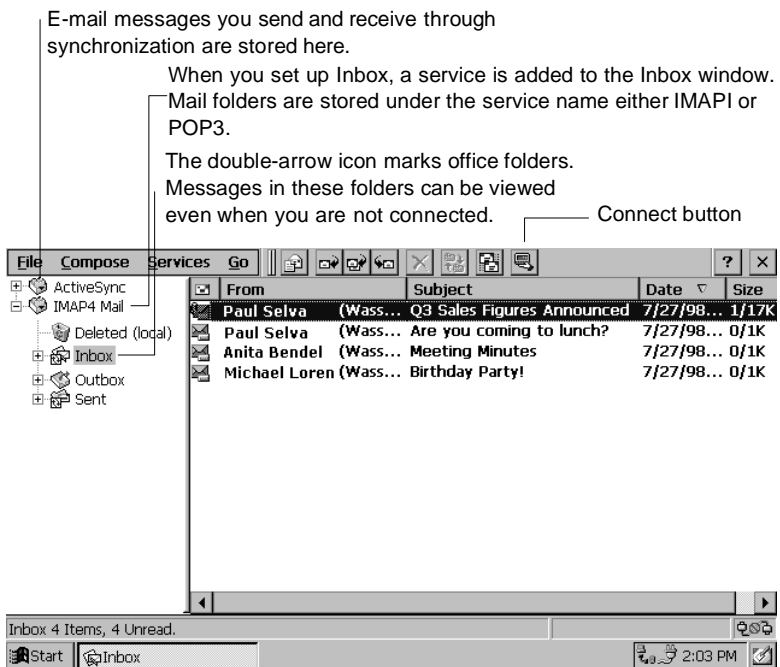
E-mail messages you send and receive through synchronization are stored here.

When you set up Inbox, a service is added to the Inbox window. Mail folders are stored under the service name either IMAPI or POP3.

The double-arrow icon marks office folders. Messages in these folders can be viewed even when you are not connected.

Connect button

File Compose Services Go

?

ActiveSync
IMAP4 Mail
Deleted (local)
Inbox
Outbox
Sent

| From | | Subject | Date | Size |
|---|---|---|---|---|
| Paul Selva | (Wass... | Q3 Sales Figures Announced | 7/27/98... | 1/17K |
| Paul Selva | (Wass... | Are you coming to lunch? | 7/27/98... | 0/1K |
| Anita Bendel | (Wass... | Meeting Minutes | 7/27/98... | 0/1K |
| Michael Loren | (Wass... | Birthday Party! | 7/27/98... | 0/1K |

Inbox 4 Items, 4 Unread.

Start Inbox 2:03 PM